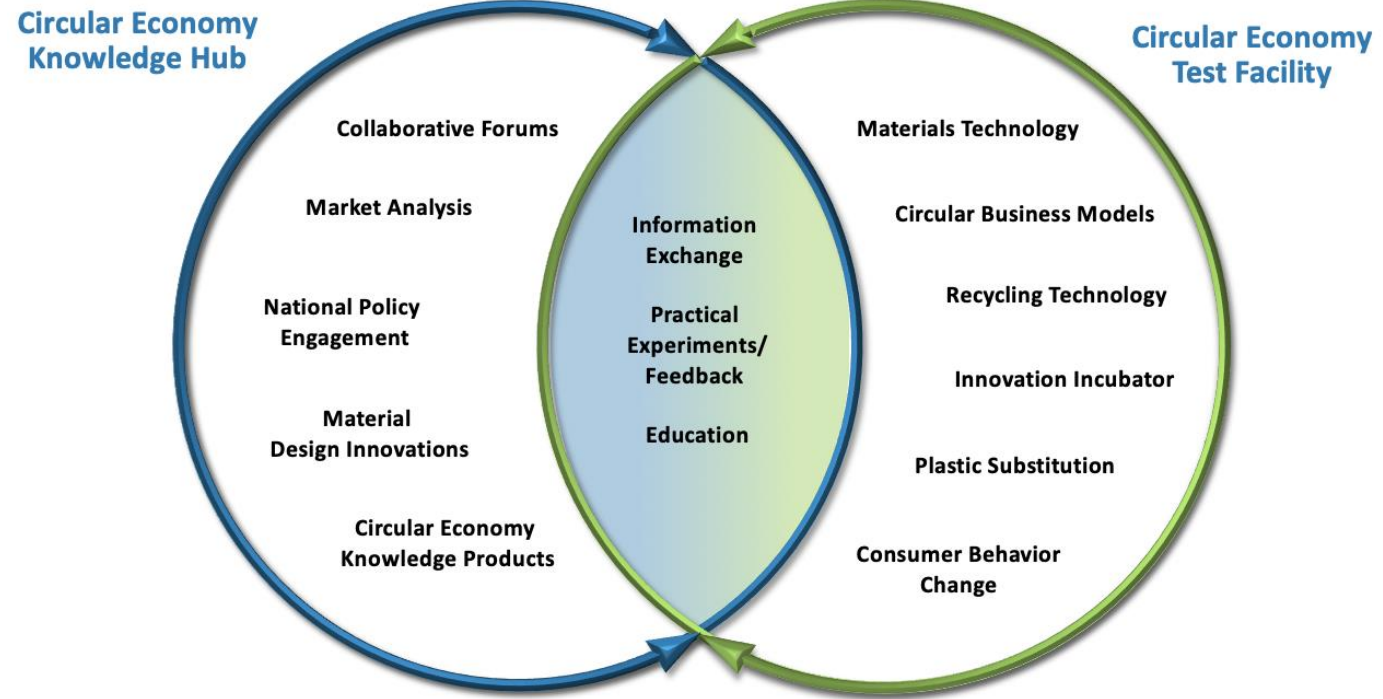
Circular Economy Knowledge Hub

Circular Economy Test Facility

Collaborative Forums

Market Analysis

National Policy Engagement

Material Design Innovations

Circular Economy Knowledge Products

Information Exchange

Practical Experiments/ Feedback

Education

Materials Technology

Circular Business Models

Recycling Technology

Innovation Incubator

Plastic Substitution

Consumer Behavior Change